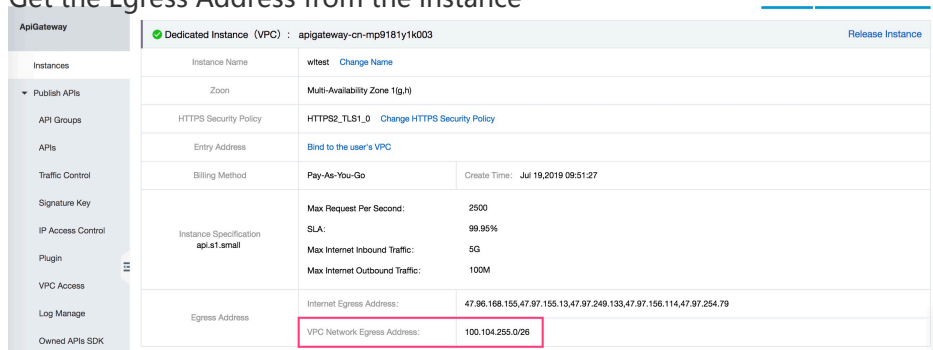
Get the Egress Address from the Instance

ApiGateway

Instances

Publish APIs

API Groups

APIs

Traffic Control

Signature Key

IP Access Control

Plugin

VPC Access

Log Manage

Owned APIs SDK

Dedicated Instance（VPC）： apigateway-cn-mp9181y1k003

Release Instance

| Instance Name | wltest Change Name | |
|---|---|---|
| Zoon | Multi-Availability Zone 1(g,h) | |
| HTTPS Security Policy | HTTPS2_TLS1_0 Change HTTPS Security Policy | |
| Entry Address | Bind to the user's VPC | |
| Billing Method | Pay-As-You-Go | Create Time: Jul 19,2019 09:51:27 |
| Instance Specification api.s1.small | Max Request Per Second: | 2500 |
| | SLA: | 99.95% |
| | Max Internet Inbound Traffic: | 5G |
| | Max Internet Outbound Traffic: | 100M |
| Egress Address | Internet Egress Address: | 47.96.168.155,47.97.155.13,47.97.249.133,47.97.156.114,47.97.254.79 |
| | VPC Network Egress Address: | 100.104.255.0/26 |